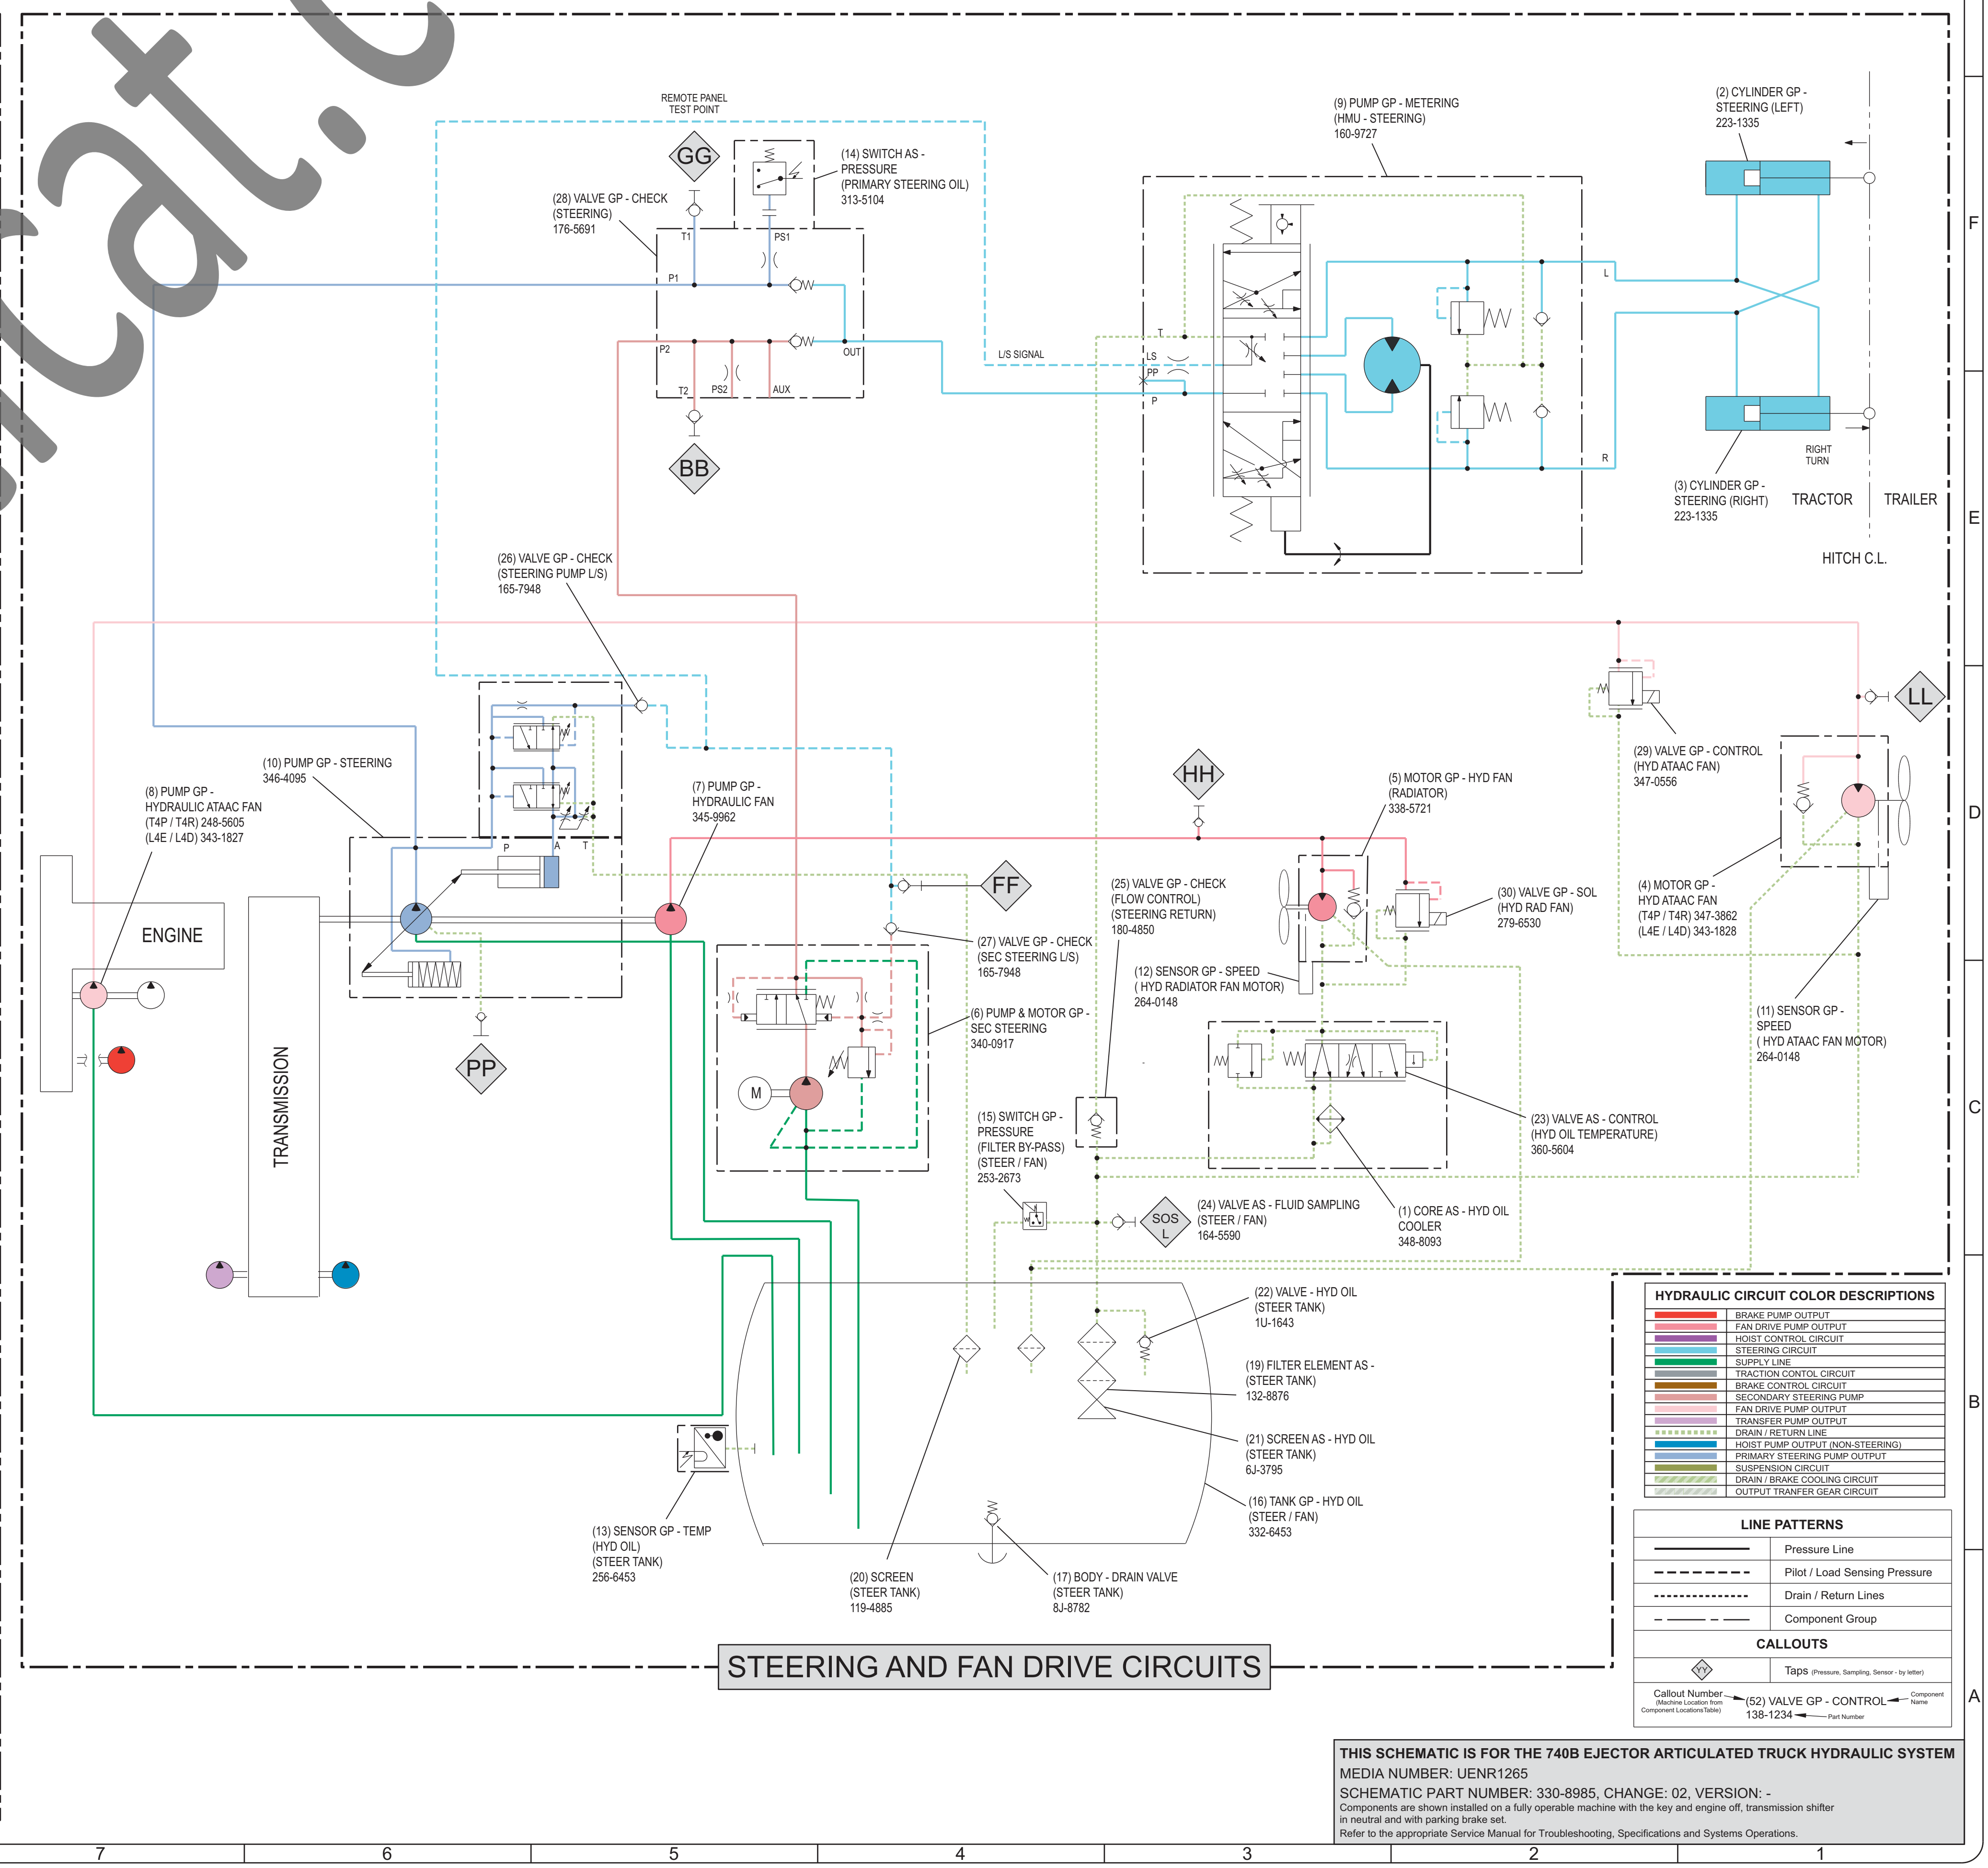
REMOTE PANEL TEST POINT

GG

(14) SWITCH AS - PRESSURE (PRIMARY STEERING OIL) 313-5104

(28) VALVE GP - CHECK (STEERING) 176-5691

T1 PS1 P1 P2 OUT T2 PS2 AUX

BB

L/S SIGNAL

(9) PUMP GP - METERING (HMU - STEERING) 160-9727

T LS PP P L R

(2) CYLINDER GP - STEERING (LEFT) 223-1335

(3) CYLINDER GP - STEERING (RIGHT) 223-1335

RIGHT TURN

TRACTOR TRAILER

HITCH C.L.

F

E

D

C

B

A

(26) VALVE GP - CHECK (STEERING PUMP L/S) 165-7948

(10) PUMP GP - STEERING 346-4095

(8) PUMP GP - HYDRAULIC ATAAC FAN (T4P / T4R) 248-5605 (L4E / L4D) 343-1827

P A T

ENGINE

TRANSMISSION

(7) PUMP GP - HYDRAULIC FAN 345-9962

FF

HH

LL

PP

M

(29) VALVE GP - CONTROL (HYD ATAAC FAN) 347-0556

(5) MOTOR GP - HYD FAN (RADIATOR) 338-5721

(25) VALVE GP - CHECK (FLOW CONTROL) (STEERING RETURN) 180-4850

(30) VALVE GP - SOL (HYD RAD FAN) 279-6530

(4) MOTOR GP - HYD ATAAC FAN (T4P / T4R) 347-3862 (L4E / L4D) 343-1828

(27) VALVE GP - CHECK (SEC STEERING L/S) 165-7948

(12) SENSOR GP - SPEED ( HYD RADIATOR FAN MOTOR) 264-0148

(6) PUMP & MOTOR GP - SEC STEERING 340-0917

(11) SENSOR GP - SPEED ( HYD ATAAC FAN MOTOR) 264-0148

(15) SWITCH GP - PRESSURE (FILTER BY-PASS) (STEER / FAN) 253-2673

(23) VALVE AS - CONTROL (HYD OIL TEMPERATURE) 360-5604

(24) VALVE AS - FLUID SAMPLING (STEER / FAN) 164-5590

SOS L

(1) CORE AS - HYD OIL COOLER 348-8093

(22) VALVE - HYD OIL (STEER TANK) 1U-1643

(19) FILTER ELEMENT AS - (STEER TANK) 132-8876

(21) SCREEN AS - HYD OIL (STEER TANK) 6J-3795

(16) TANK GP - HYD OIL (STEER / FAN) 332-6453

(13) SENSOR GP - TEMP (HYD OIL) (STEER TANK) 256-6453

(20) SCREEN (STEER TANK) 119-4885

(17) BODY - DRAIN VALVE (STEER TANK) 8J-8782

STEERING AND FAN DRIVE CIRCUITS

HYDRAULIC CIRCUIT COLOR DESCRIPTIONS
BRAKE PUMP OUTPUT
FAN DRIVE PUMP OUTPUT
HOIST CONTROL CIRCUIT
STEERING CIRCUIT
SUPPLY LINE
TRACTION CONTOL CIRCUIT
BRAKE CONTROL CIRCUIT
SECONDARY STEERING PUMP
FAN DRIVE PUMP OUTPUT
TRANSFER PUMP OUTPUT
DRAIN / RETURN LINE
HOIST PUMP OUTPUT (NON-STEERING)
PRIMARY STEERING PUMP OUTPUT
SUSPENSION CIRCUIT
DRAIN / BRAKE COOLING CIRCUIT
OUTPUT TRANFER GEAR CIRCUIT

LINE PATTERNS
Pressure Line
Pilot / Load Sensing Pressure
Drain / Return Lines
Component Group

CALLOUTS
YY Taps (Pressure, Sampling, Sensor - by letter)
Callout Number (Machine Location from Component LocationsTable) (52) VALVE GP - CONTROL Component Name 138-1234 Part Number

THIS SCHEMATIC IS FOR THE 740B EJECTOR ARTICULATED TRUCK HYDRAULIC SYSTEM
MEDIA NUMBER: UENR1265
SCHEMATIC PART NUMBER: 330-8985, CHANGE: 02, VERSION: -
Components are shown installed on a fully operable machine with the key and engine off, transmission shifter in neutral and with parking brake set.
Refer to the appropriate Service Manual for Troubleshooting, Specifications and Systems Operations.

7 6 5 4 3 2 1